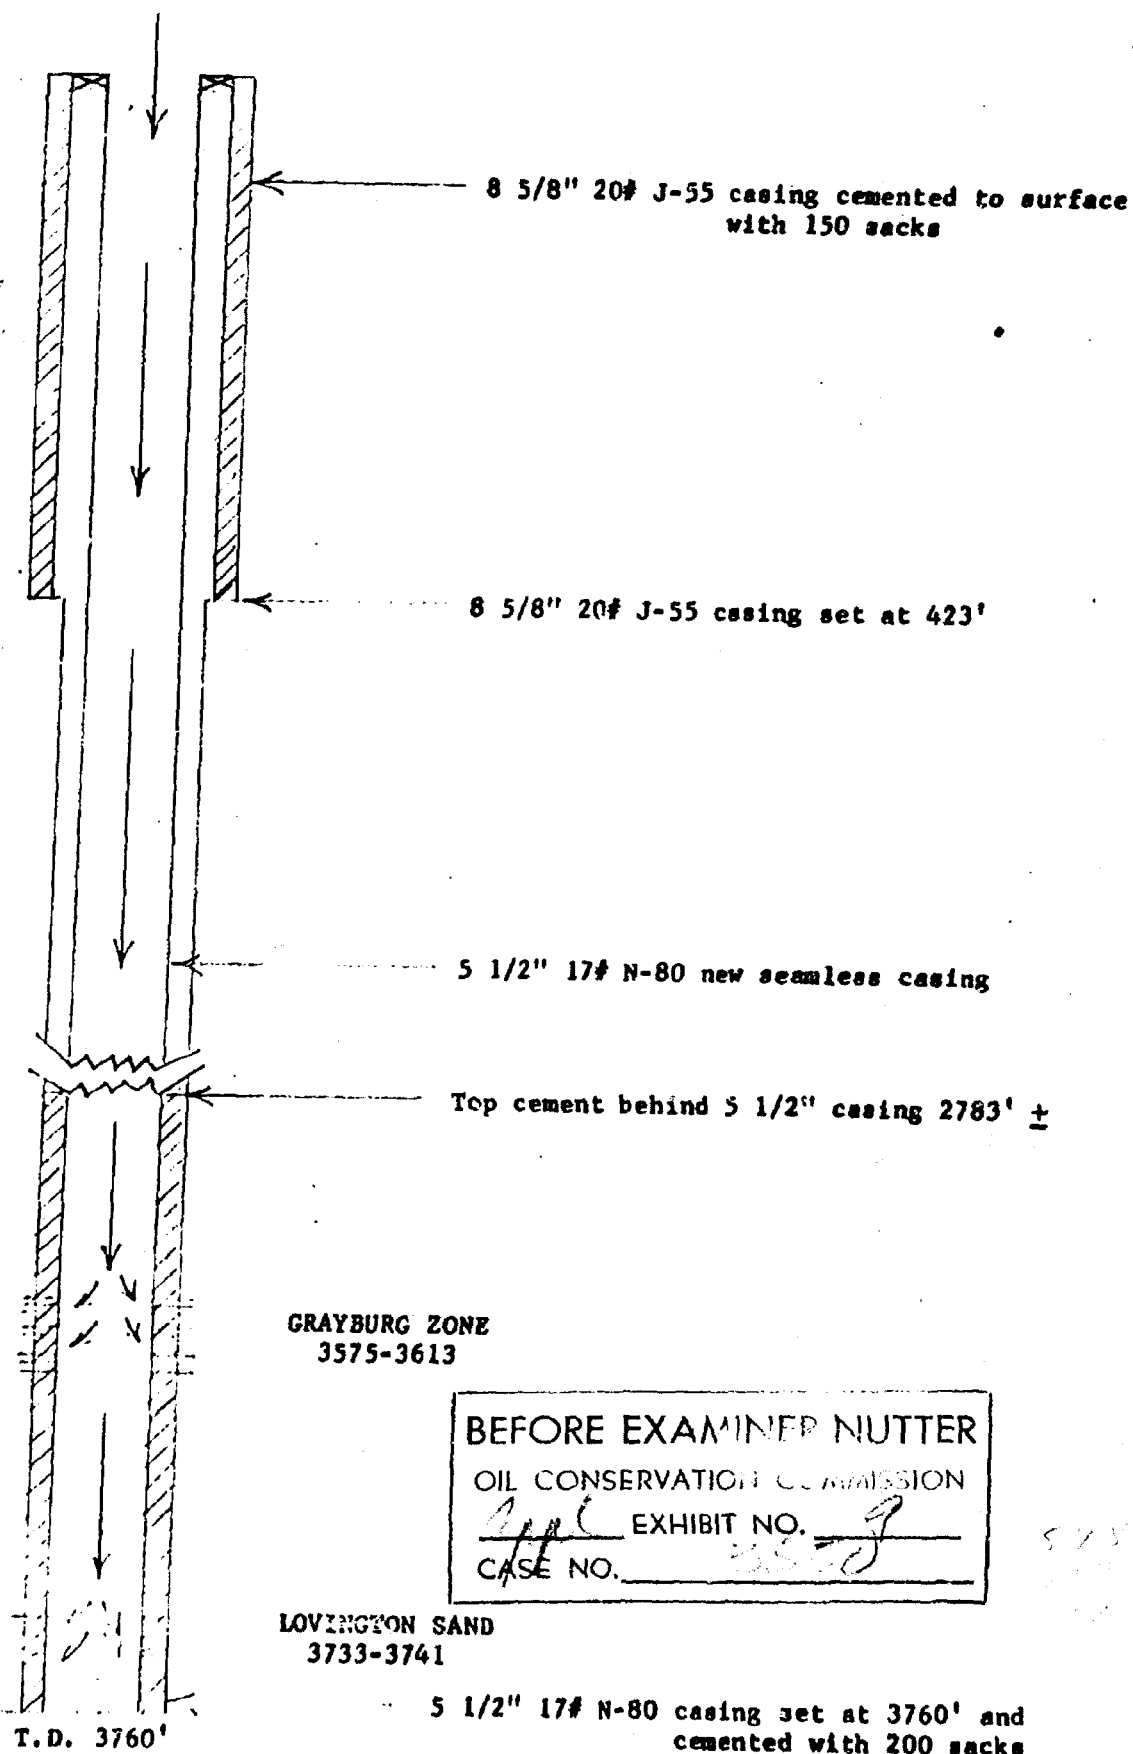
8 5/8" 20# J-55 casing cemented to surface with 150 sacks

8 5/8" 20# J-55 casing set at 423'

5 1/2" 17# N-80 new seamless casing

Top cement behind 5 1/2" casing 2783' ±

GRAYBURG ZONE
3575-3613

BEFORE EXAMINER NUTTER
OIL CONSERVATION COMMISSION
Appl EXHIBIT NO. 3
CASE NO. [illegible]

LOVINGTON SAND
3733-3741

5 1/2" 17# N-80 casing set at 3760' and cemented with 200 sacks

T.D. 3760'